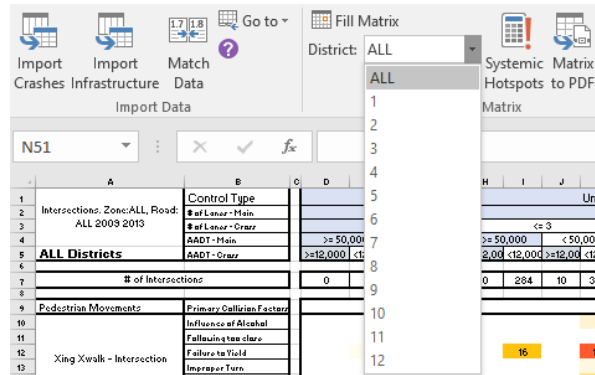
Import Crashes
Import Infrastructure
Match Data
Go to
Fill Matrix
District: ALL
Systemic Hotspots
Matrix to PDF
Import Data
Matrix

ALL
1
2
3
4
5
6
7
8
9
10
11
12

N51
$f_x$

| | A | B | C | D | H | I | J |
|---|---|---|---|---|---|---|---|
| 1 | Intersections, Zone:ALL, Road: ALL 2009 2013 | Control Type | | | | | Un |
| 2 | | # of Lanes - Main | | | | | |
| 3 | | # of Lanes - Cross | | | | <= 3 | |
| 4 | | AADT - Main | | >= 50,00 | >= 50,000 | | < 50,00 |
| 5 | ALL Districts | AADT - Cross | | >=12,000 <1 | 2,00 | <12,000 | >=12,00 <1 |
| 6 | | | | | | | |
| 7 | # of Intersections | | | 0 | 0 | 284 | 10 3 |
| 8 | | | | | | | |
| 9 | Pedestrian Movements | Primary Collision Factors | | | | | |
| 10 | | Influence of Alcohol | | | | | |
| 11 | | Following too close | | | | | |
| 12 | Xing Xwalk - Intersection | Failure to Yield | | | | 16 | |
| 13 | | Improper Turn | | | | | |